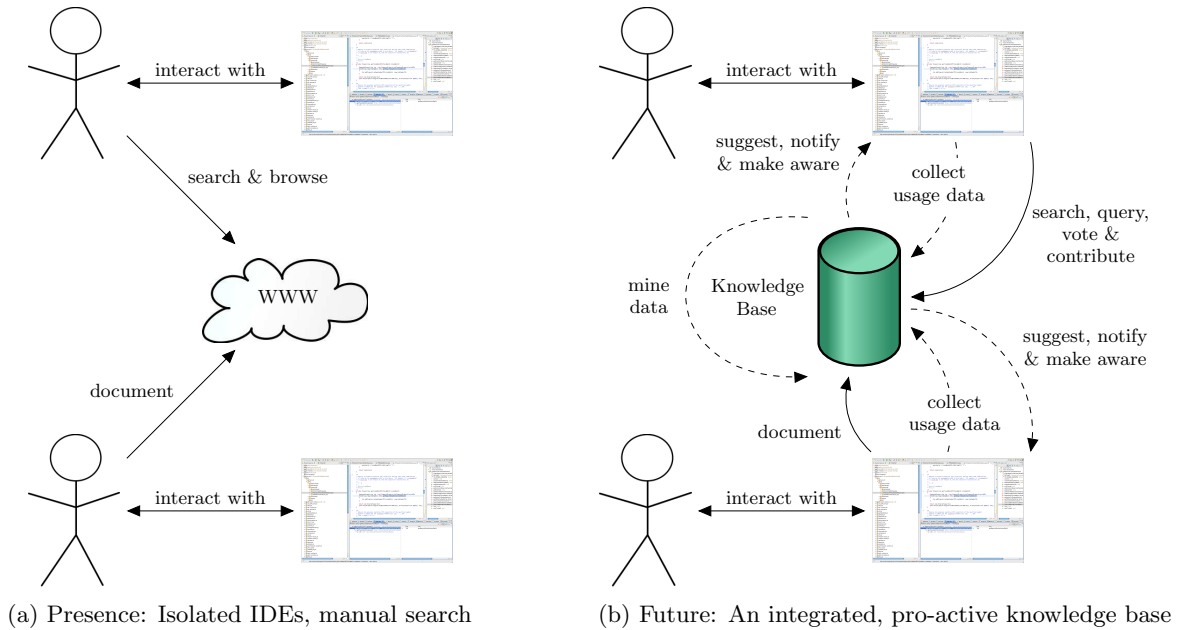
interact with

search & browse

WWW

document

interact with

(a) Presence: Isolated IDEs, manual search

interact with

suggest, notify & make aware

collect usage data

search, query, vote & contribute

mine data

Knowledge Base

suggest, notify & make aware

collect usage data

document

interact with

(b) Future: An integrated, pro-active knowledge base